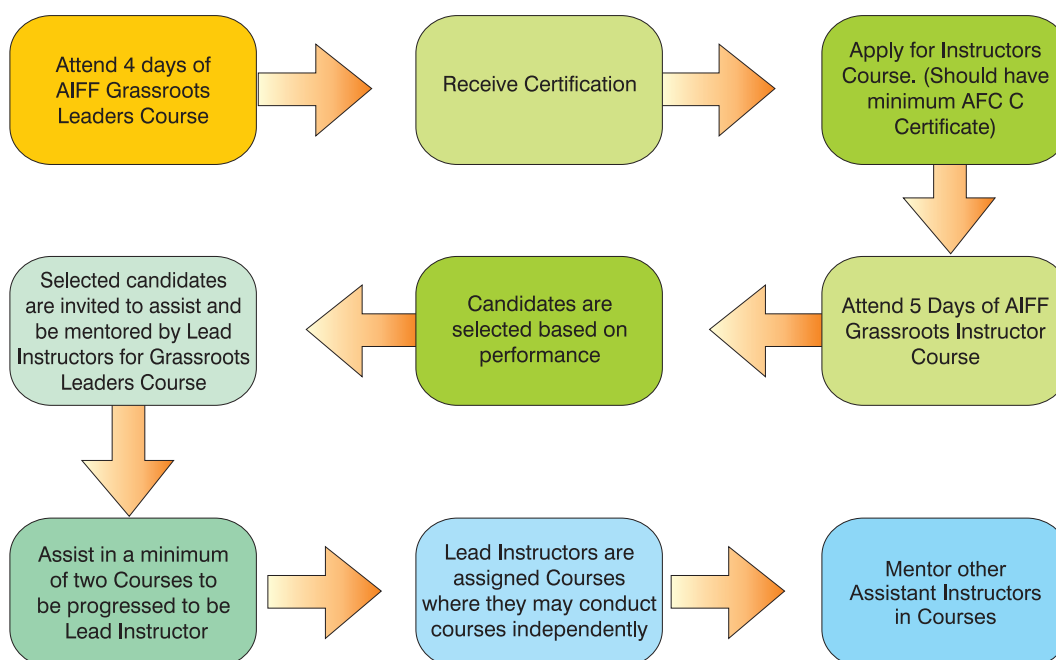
Attend 4 days of AIFF Grassroots Leaders Course

Receive Certification

Apply for Instructors Course. (Should have minimum AFC C Certificate)

Attend 5 Days of AIFF Grassroots Instructor Course

Candidates are selected based on performance

Selected candidates are invited to assist and be mentored by Lead Instructors for Grassroots Leaders Course

Assist in a minimum of two Courses to be progressed to be Lead Instructor

Lead Instructors are assigned Courses where they may conduct courses independently

Mentor other Assistant Instructors in Courses